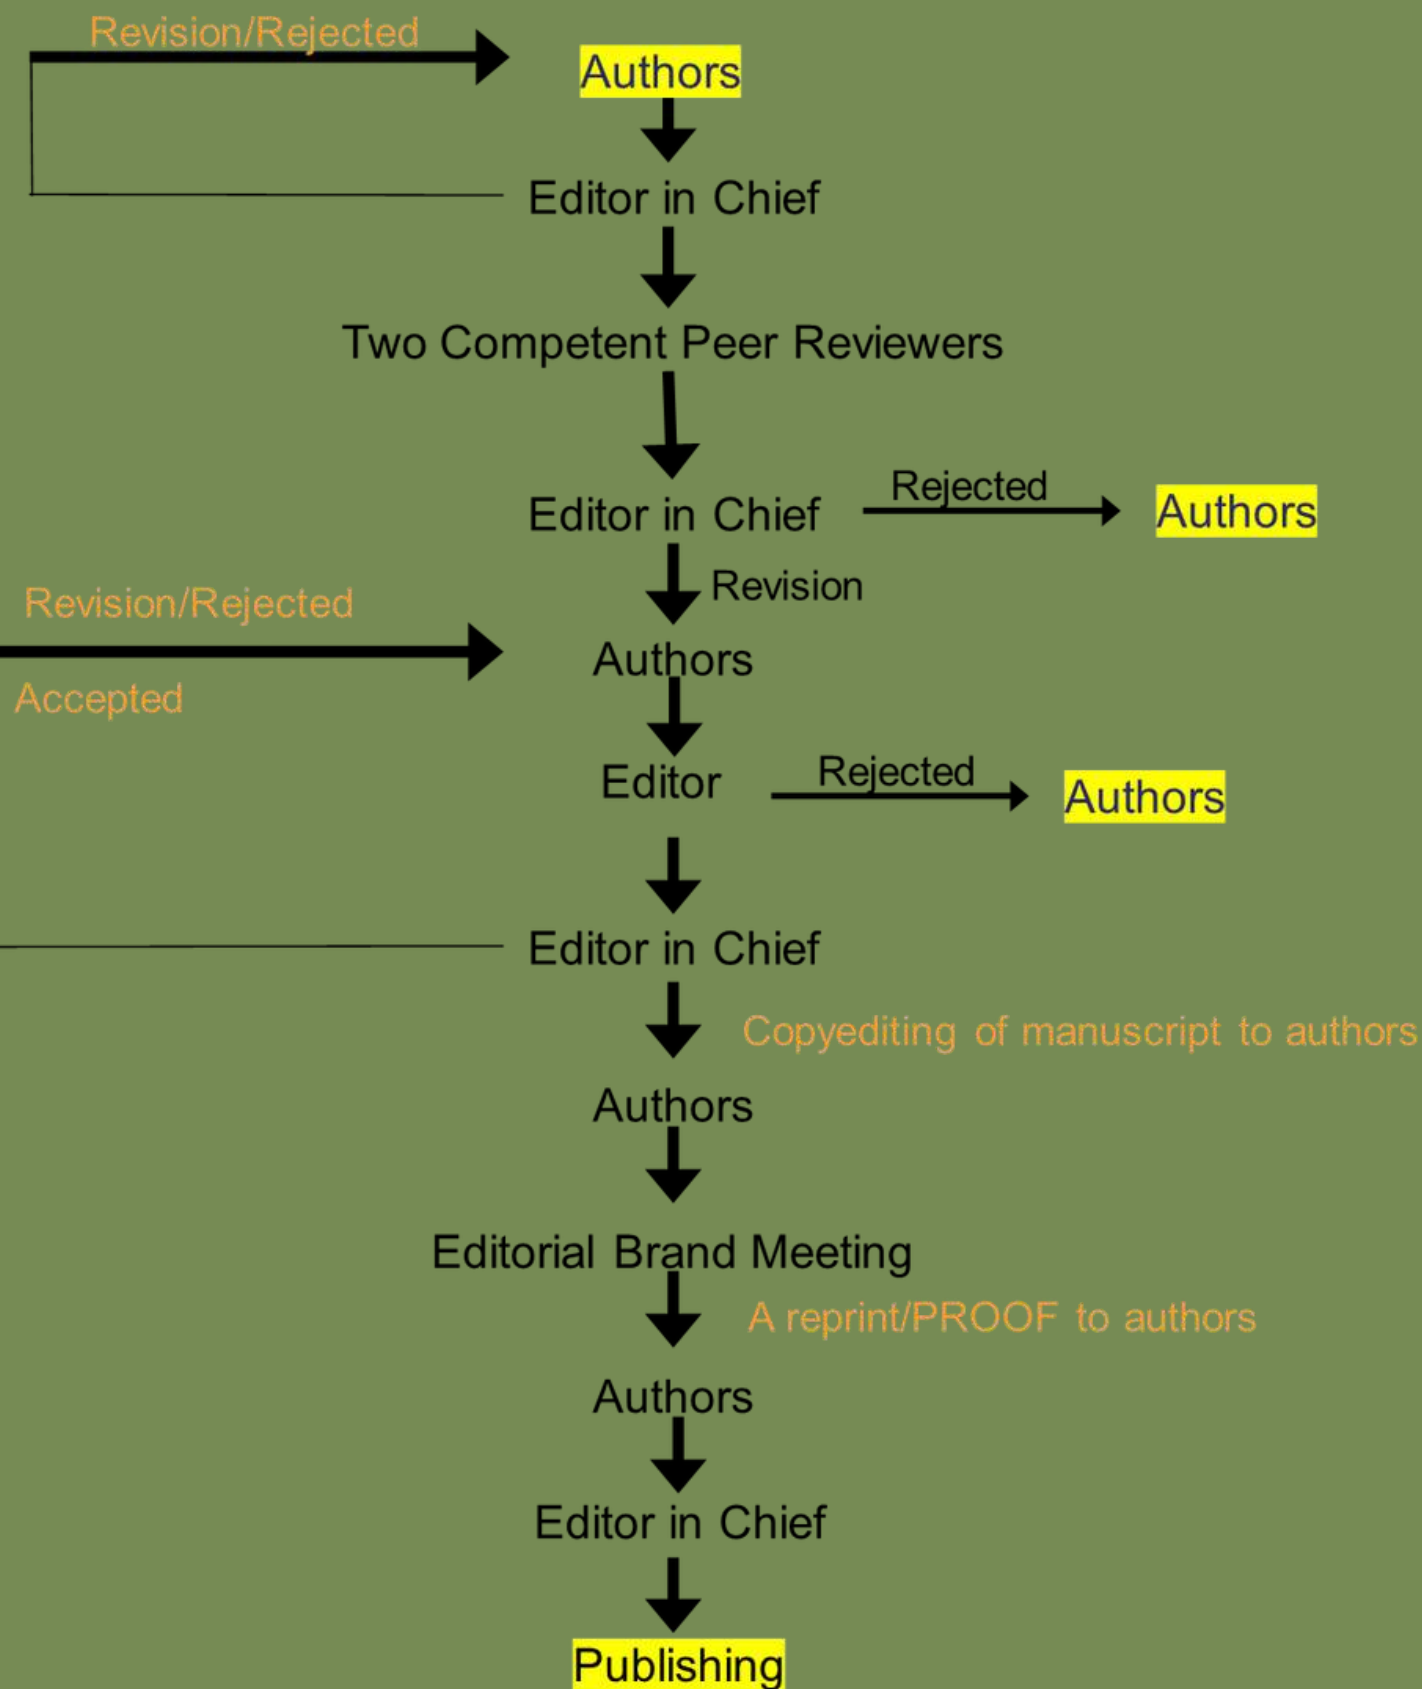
Revision/Rejected

Authors

Editor in Chief

Two Competent Peer Reviewers

Editor in Chief

Rejected

Authors

Revision

Revision/Rejected

Authors

Accepted

Editor

Rejected

Authors

Editor in Chief

Copyediting of manuscript to authors

Authors

Editorial Brand Meeting

A reprint/PROOF to authors

Authors

Editor in Chief

Publishing